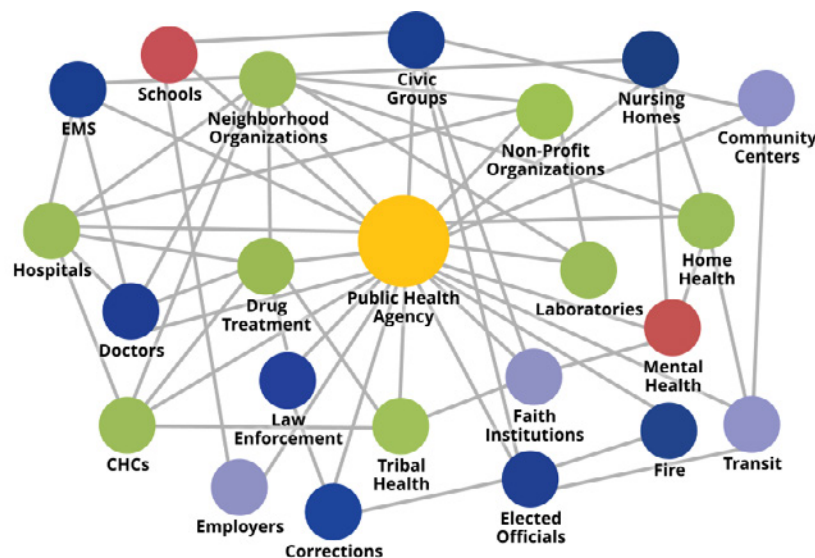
Schools

Civic Groups

Nursing Homes

EMS

Neighborhood Organizations

Non-Profit Organizations

Community Centers

Hospitals

Public Health Agency

Home Health

Drug Treatment

Laboratories

Doctors

Mental Health

Law Enforcement

Faith Institutions

CHCs

Tribal Health

Fire

Transit

Employers

Elected Officials

Corrections